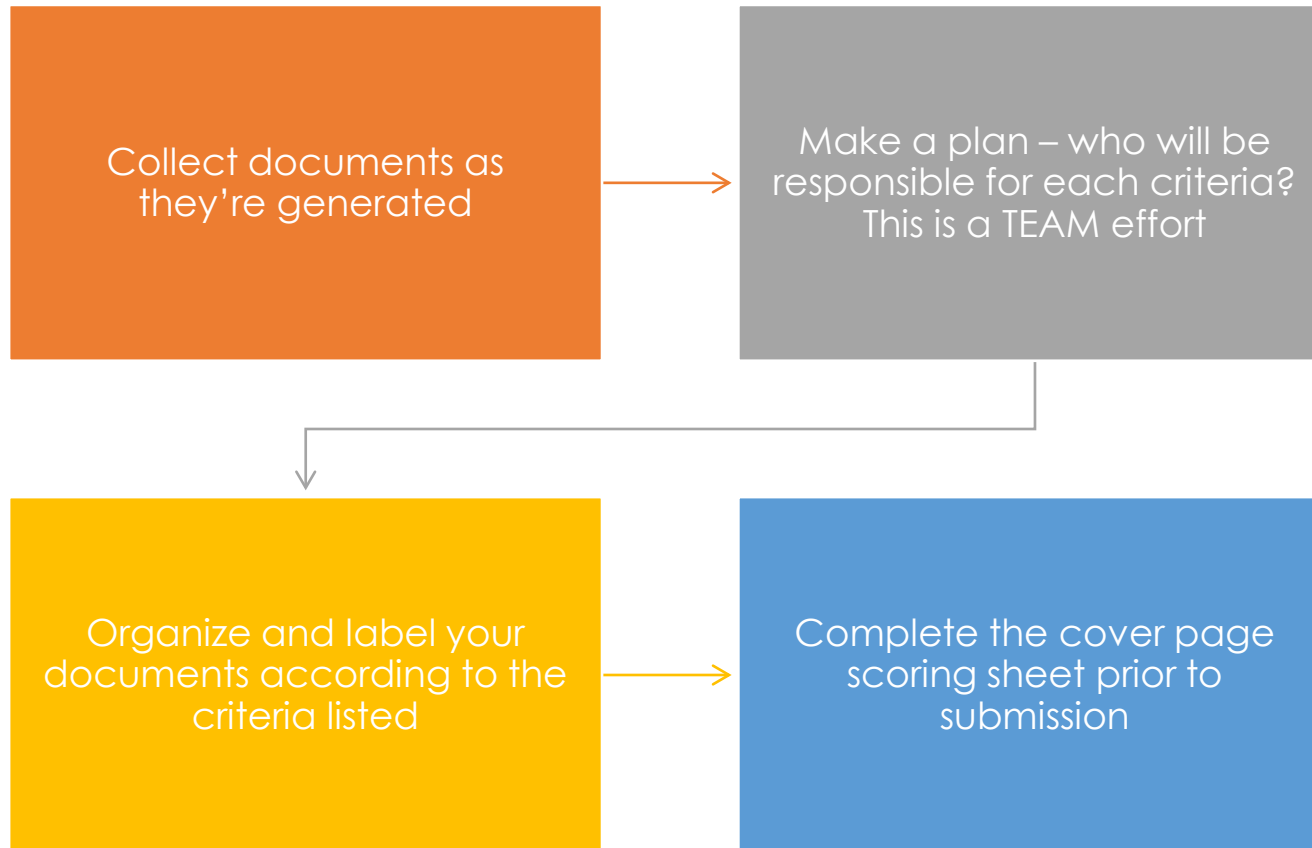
Collect documents as they’re generated

Make a plan – who will be responsible for each criteria? This is a TEAM effort

Organize and label your documents according to the criteria listed

Complete the cover page scoring sheet prior to submission